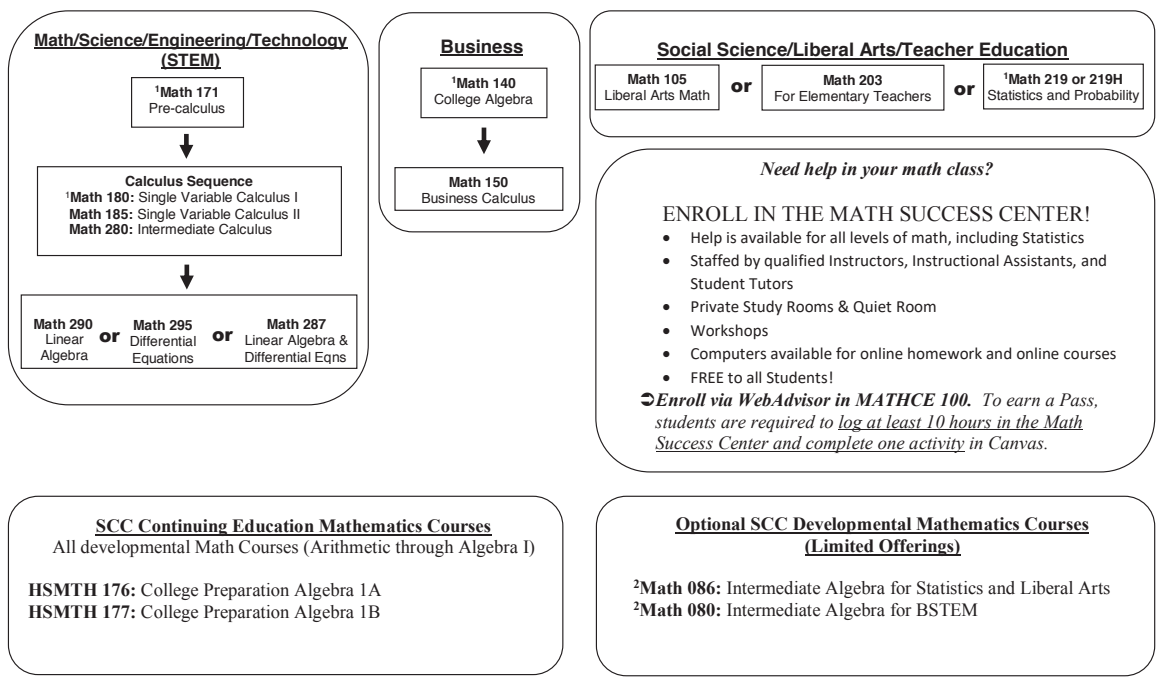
Math/Science/Engineering/Technology (STEM)

$^1$Math 171
Pre-calculus

Calculus Sequence
$^1$Math 180: Single Variable Calculus I
Math 185: Single Variable Calculus II
Math 280: Intermediate Calculus

Math 290 Linear Algebra or Math 295 Differential Equations or Math 287 Linear Algebra & Differential Eqns

Business

$^1$Math 140
College Algebra

Math 150
Business Calculus

Social Science/Liberal Arts/Teacher Education

Math 105 Liberal Arts Math or Math 203 For Elementary Teachers or $^1$Math 219 or 219H Statistics and Probability

Need help in your math class?

ENROLL IN THE MATH SUCCESS CENTER!

- Help is available for all levels of math, including Statistics
- Staffed by qualified Instructors, Instructional Assistants, and Student Tutors
- Private Study Rooms & Quiet Room
- Workshops
- Computers available for online homework and online courses
- FREE to all Students!

➲Enroll via WebAdvisor in MATHCE 100. To earn a Pass, students are required to log at least 10 hours in the Math Success Center and complete one activity in Canvas.

SCC Continuing Education Mathematics Courses
All developmental Math Courses (Arithmetic through Algebra I)

HSMTH 176: College Preparation Algebra 1A
HSMTH 177: College Preparation Algebra 1B

Optional SCC Developmental Mathematics Courses (Limited Offerings)

$^2$Math 086: Intermediate Algebra for Statistics and Liberal Arts
$^2$Math 080: Intermediate Algebra for BSTEM